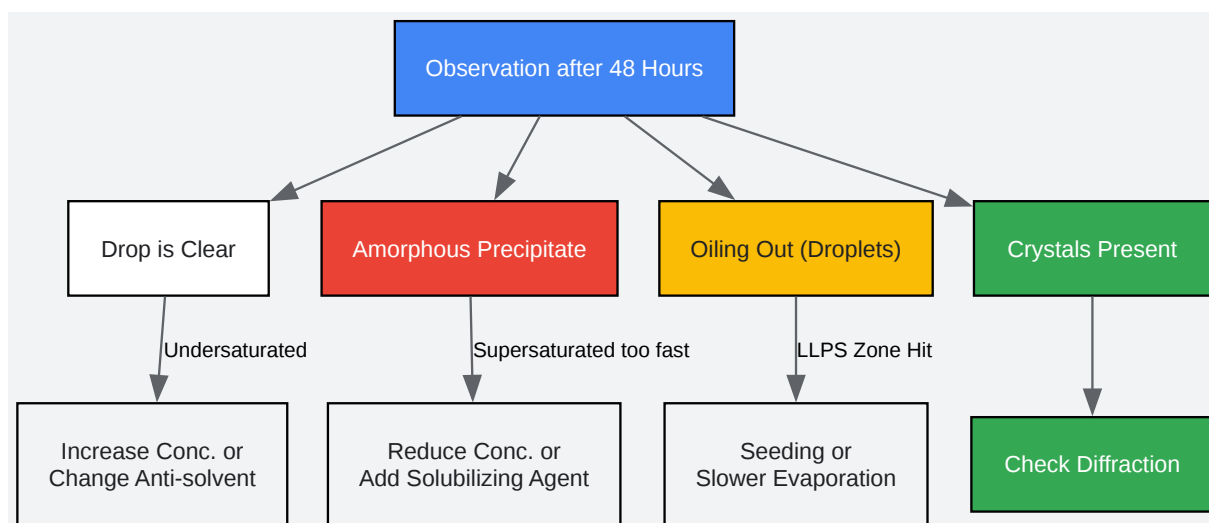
Observation after 48 Hours

Drop is Clear

Amorphous Precipitate

Oiling Out (Droplets)

Crystals Present

Undersaturated

Supersaturated too fast

LLPS Zone Hit

Increase Conc. or Change Anti-solvent

Reduce Conc. or Add Solubilizing Agent

Seeding or Slower Evaporation

Check Diffraction